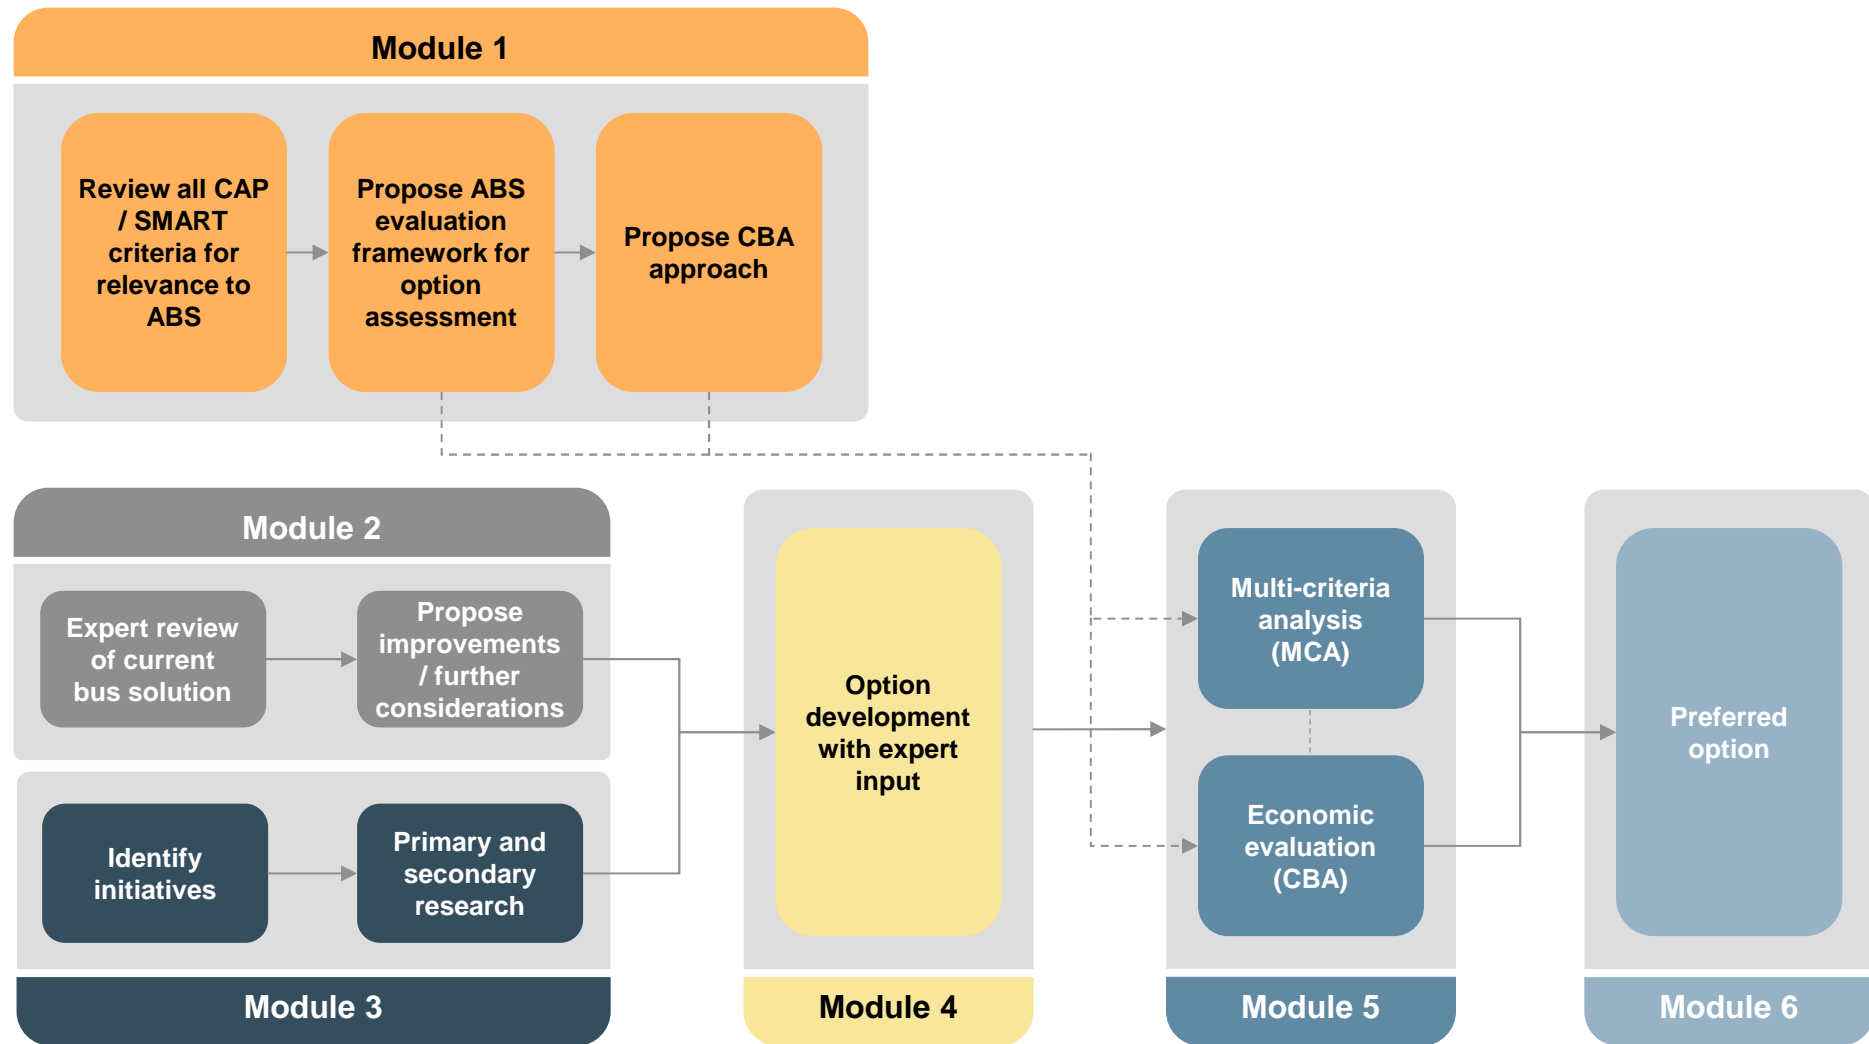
Module 1

Review all CAP / SMART criteria for relevance to ABS

Propose ABS evaluation framework for option assessment

Propose CBA approach

Module 2

Expert review of current bus solution

Propose improvements / further considerations

Identify initiatives

Primary and secondary research

Module 3

Option development with expert input

Module 4

Multi-criteria analysis (MCA)

Economic evaluation (CBA)

Module 5

Preferred option

Module 6